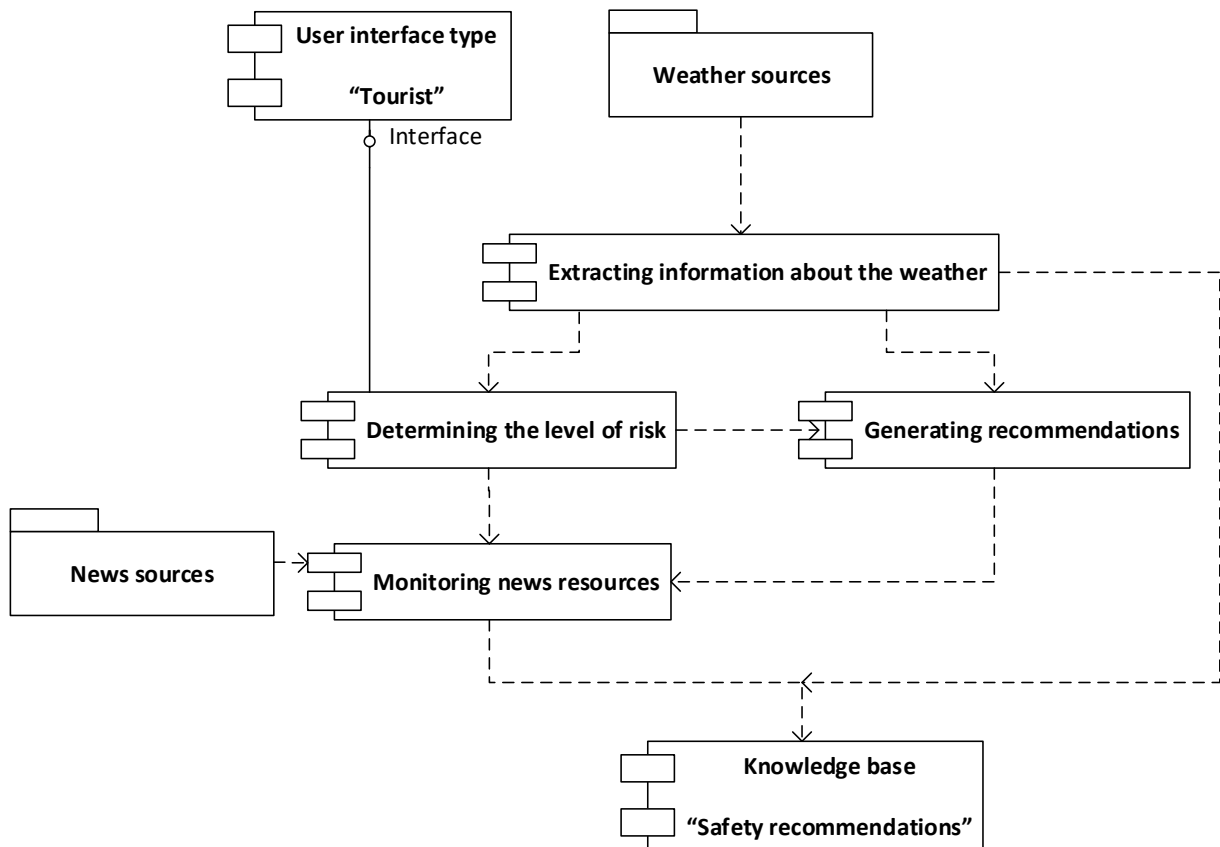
User interface type

“Tourist”

Interface

Weather sources

Extracting information about the weather

Determining the level of risk

Generating recommendations

News sources

Monitoring news resources

Knowledge base

“Safety recommendations”